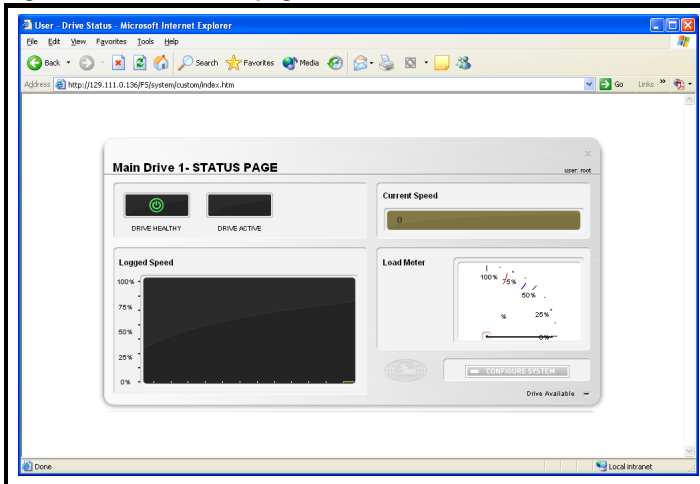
User - Drive Status - Microsoft Internet Explorer

File Edit View Favorites Tools Help

Back Search Favorites Media

Address http://129.111.0.136/FS/system/custom/index.htm

Go Links »

Main Drive 1- STATUS PAGE

user: root

DRIVE HEALTHY

DRIVE ACTIVE

Current Speed

0

Logged Speed

100%

75%

50%

25%

0%

Load Meter

100%

75%

50%

%

25%

0%

CONFIGURE SYSTEM

Drive Available

Done

Local intranet